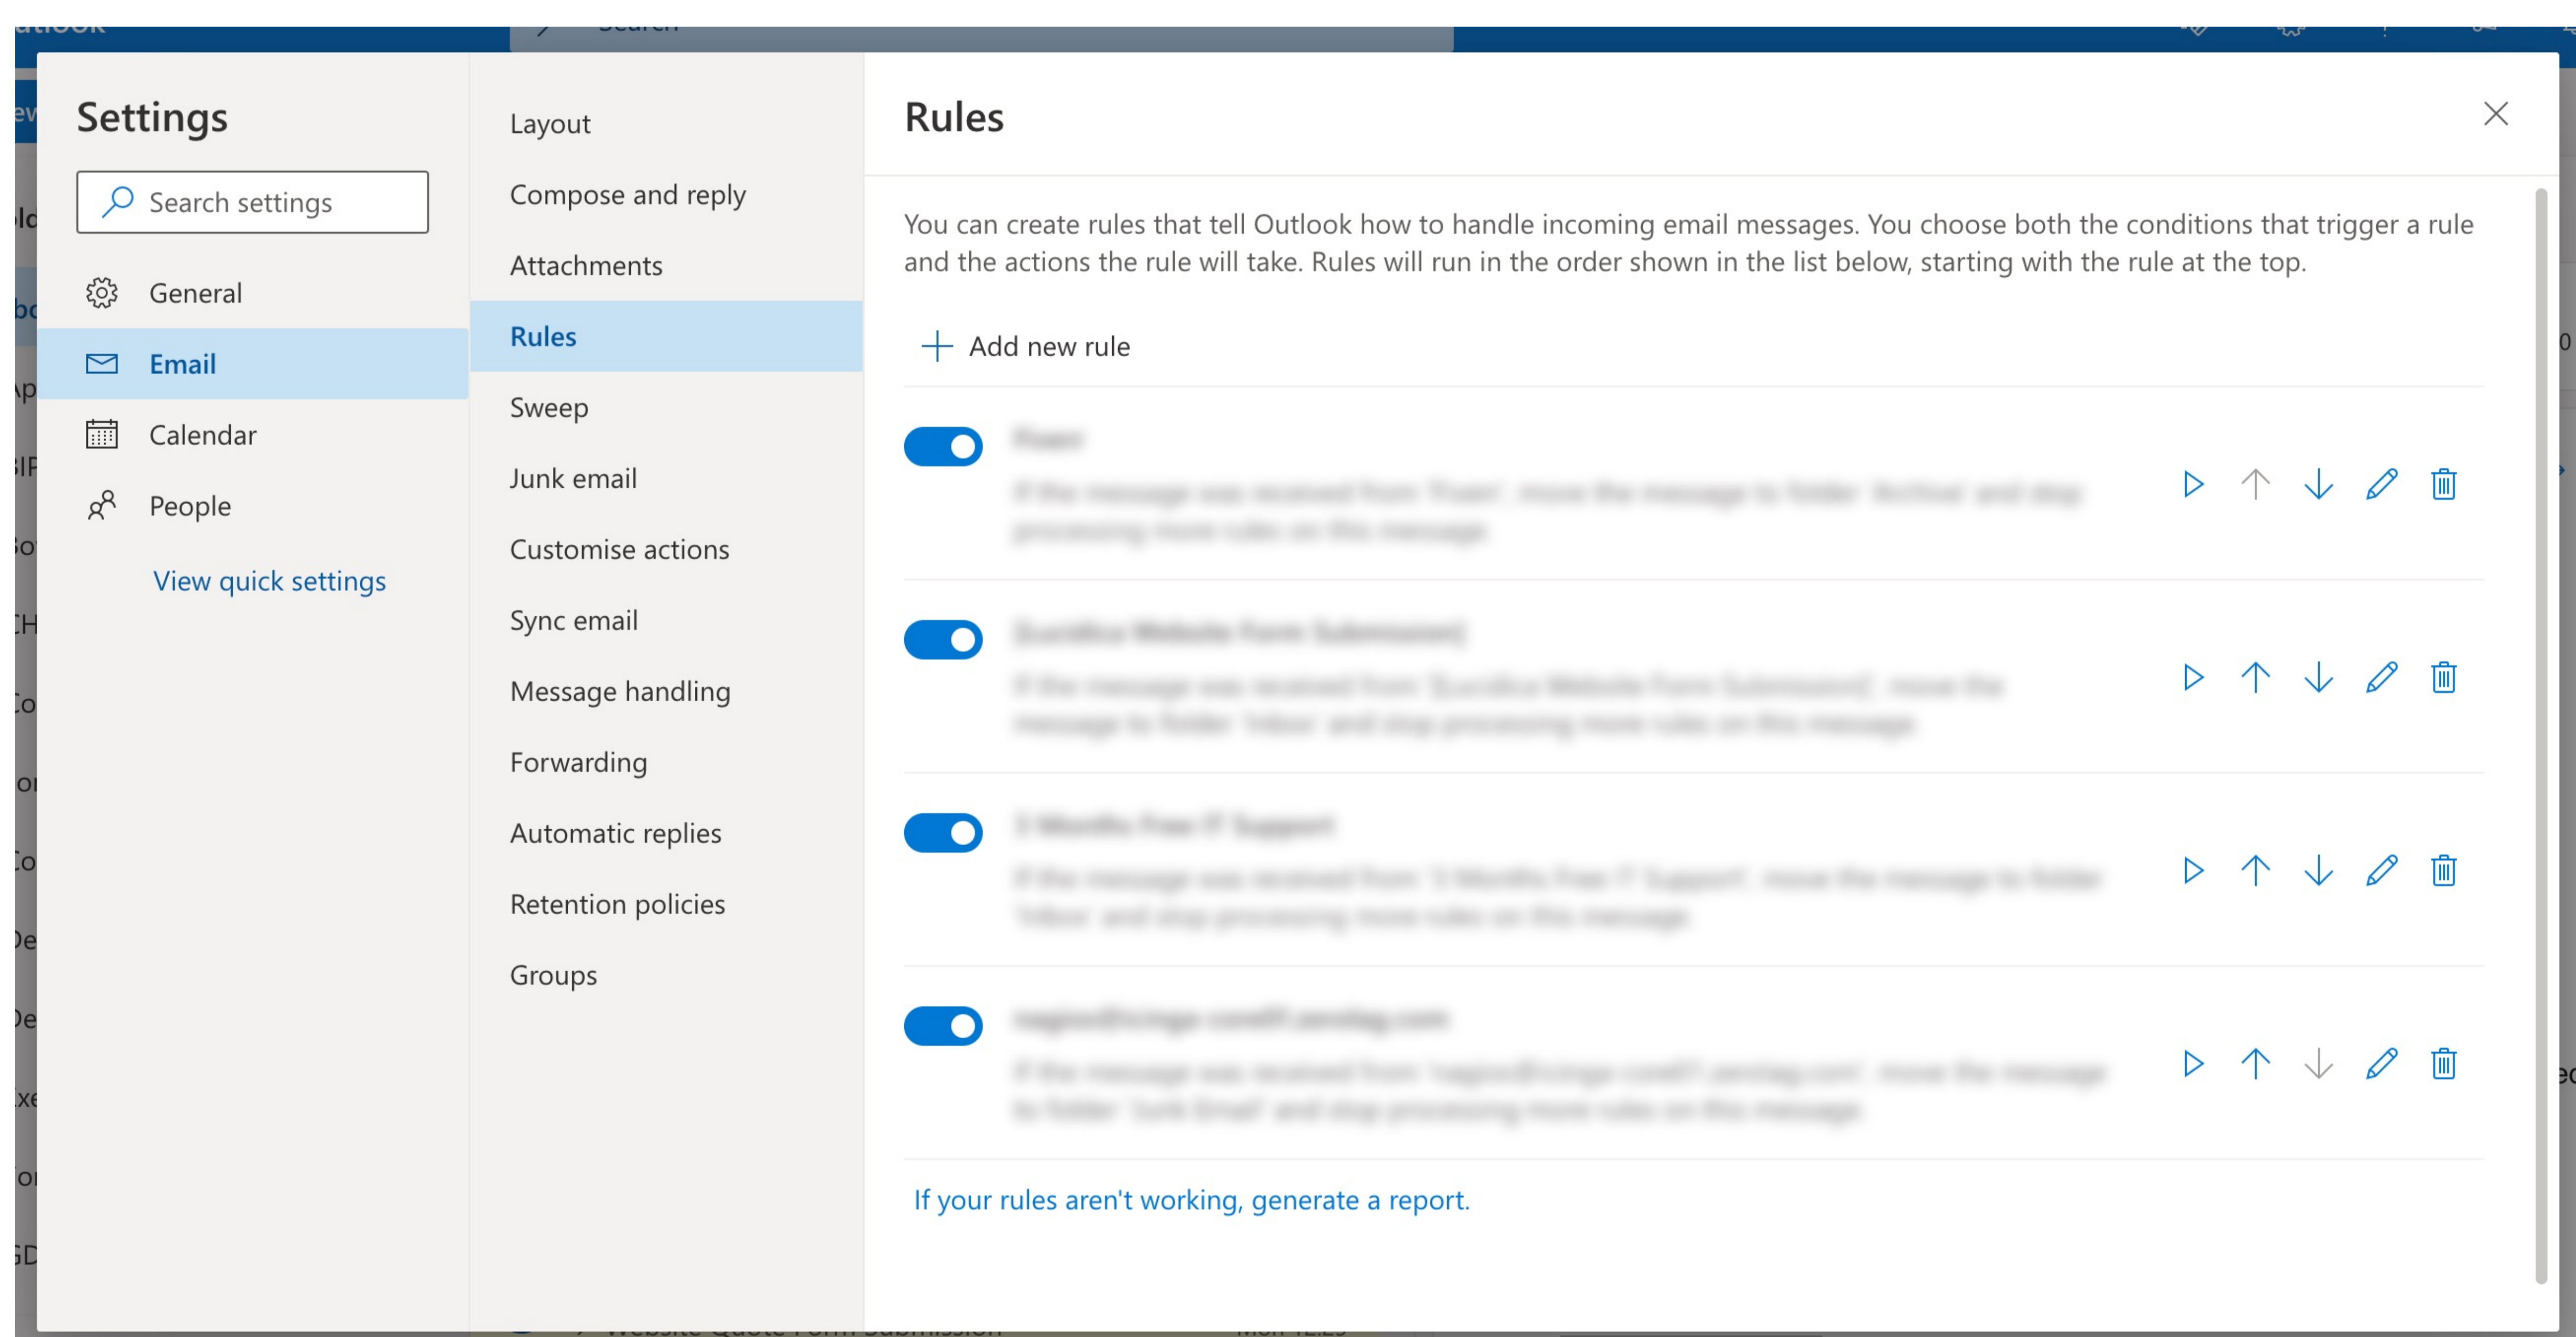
Settings

Search settings

General

Email

Calendar

People

View quick settings

Layout

Compose and reply

Attachments

Rules

Sweep

Junk email

Customise actions

Sync email

Message handling

Forwarding

Automatic replies

Retention policies

Groups

Rules

You can create rules that tell Outlook how to handle incoming email messages. You choose both the conditions that trigger a rule and the actions the rule will take. Rules will run in the order shown in the list below, starting with the rule at the top.

Add new rule

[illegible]

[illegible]

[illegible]

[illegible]

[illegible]

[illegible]

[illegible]

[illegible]

If your rules aren't working, generate a report.